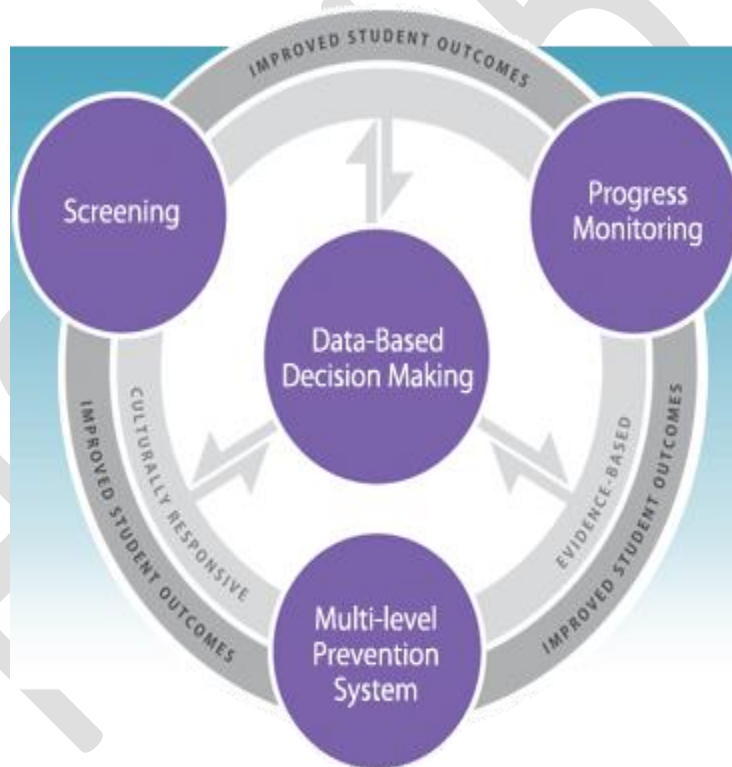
IMPROVED STUDENT OUTCOMES

Screening

Progress Monitoring

Data-Based Decision Making

CULTURALLY RESPONSIVE

EVIDENCE-BASED

IMPROVED STUDENT OUTCOMES

IMPROVED STUDENT OUTCOMES

Multi-level Prevention System